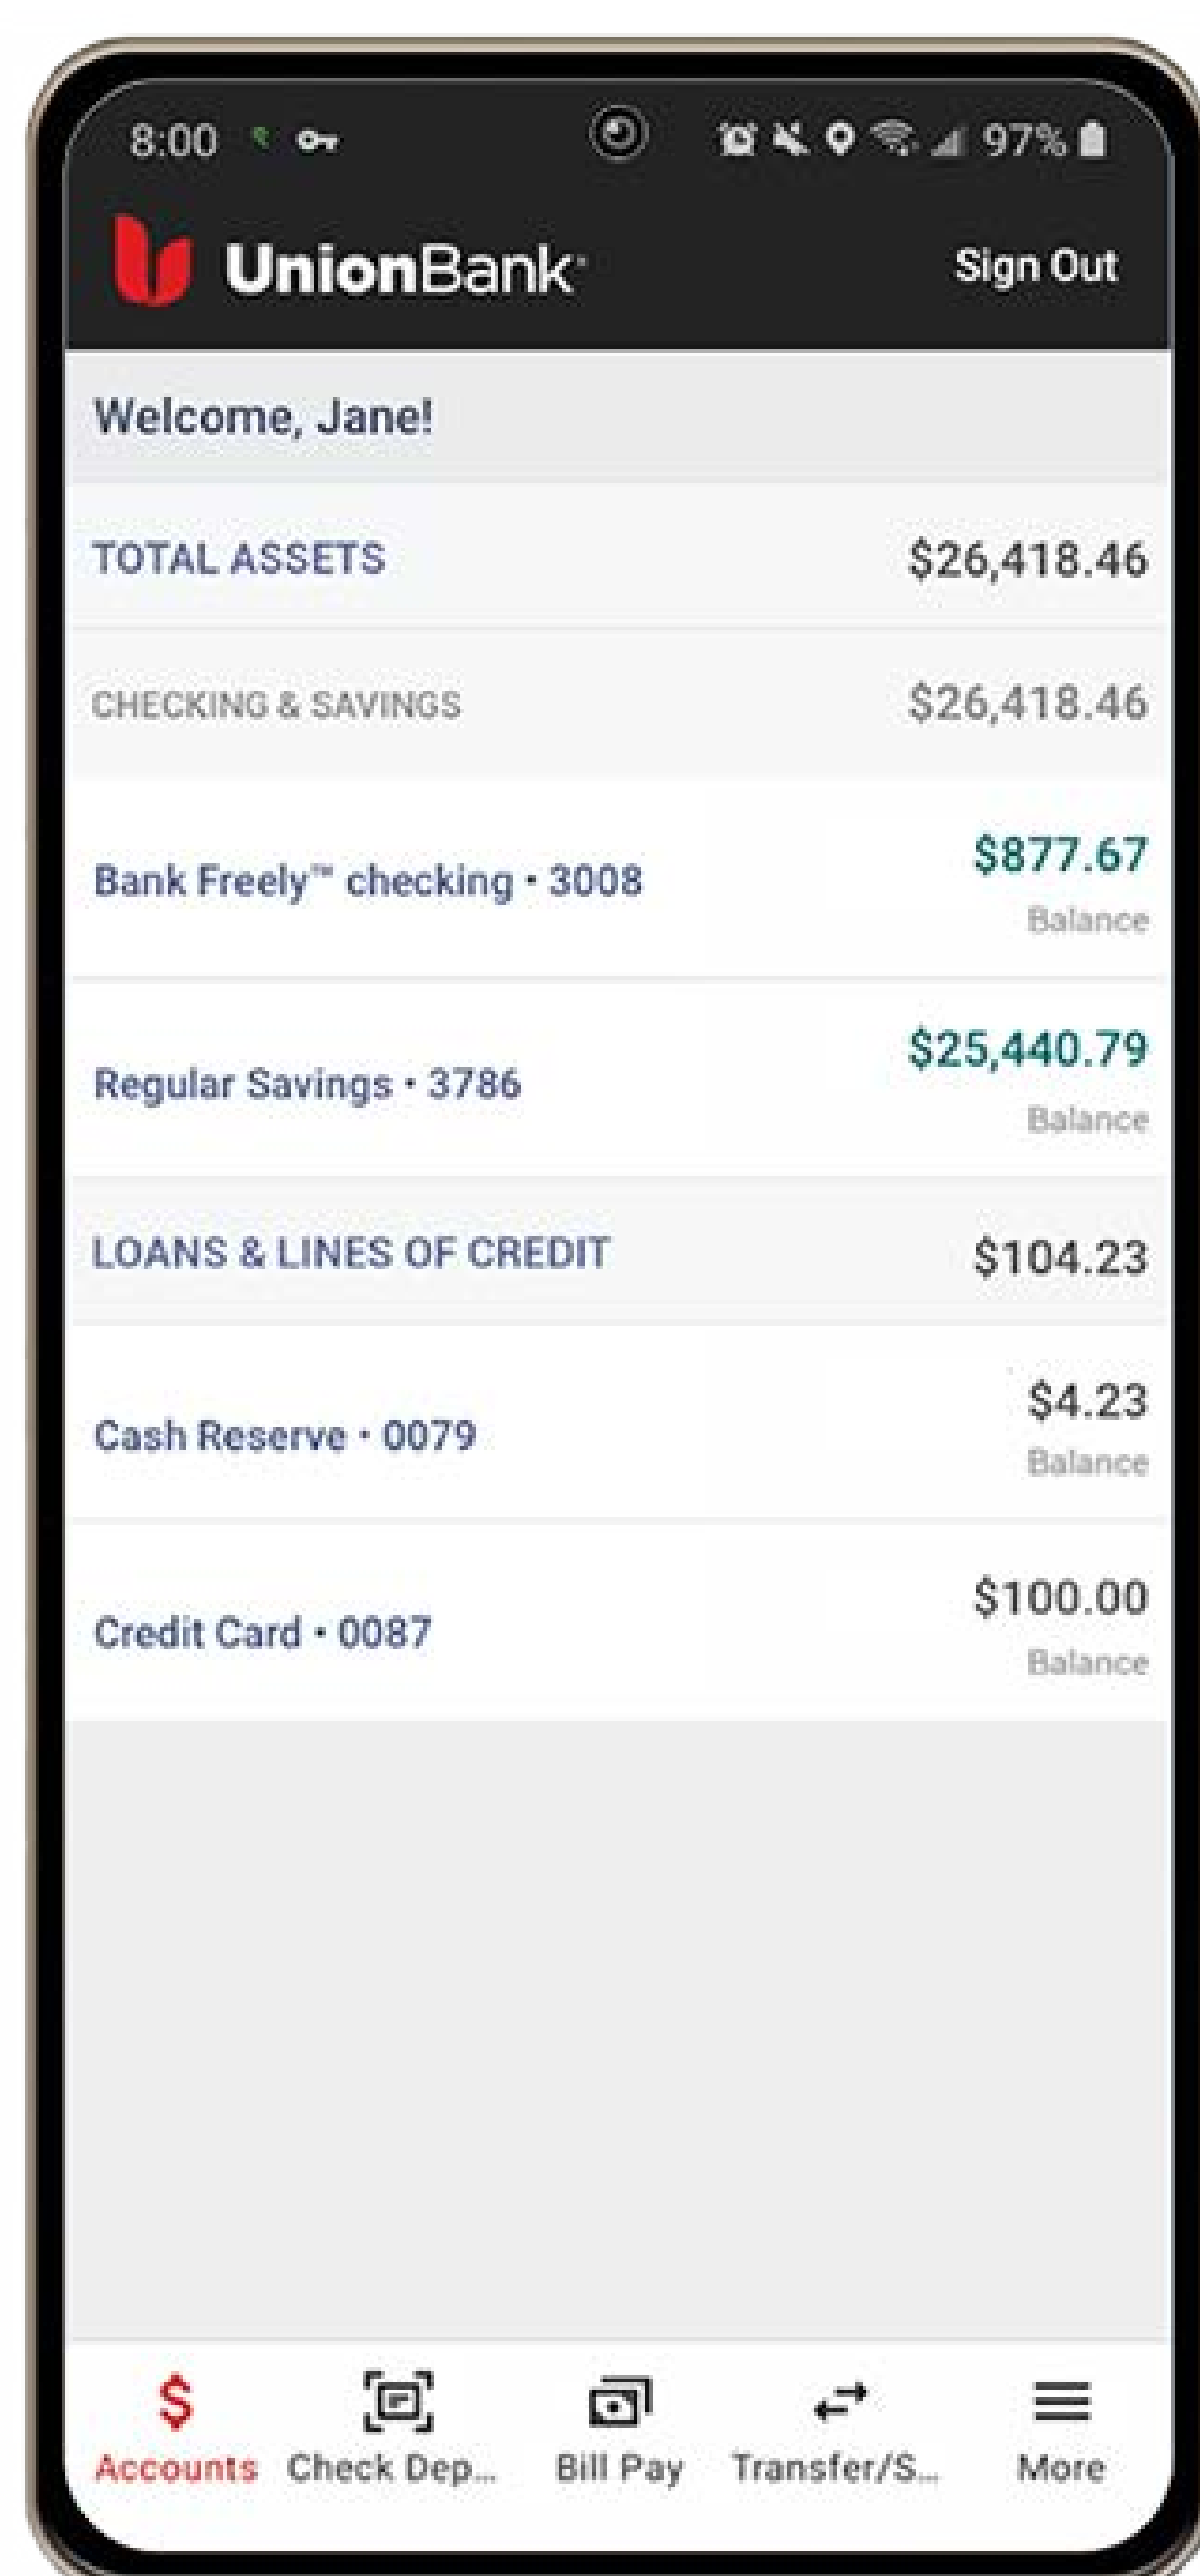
8:00 97%

UnionBank Sign Out

Welcome, Jane!

TOTAL ASSETS $26,418.46

CHECKING & SAVINGS $26,418.46

Bank Freely™ checking • 3008 $877.67 Balance

Regular Savings • 3786 $25,440.79 Balance

LOANS & LINES OF CREDIT $104.23

Cash Reserve • 0079 $4.23 Balance

Credit Card • 0087 $100.00 Balance

$ Accounts | Check Dep... | Bill Pay | Transfer/S... | More